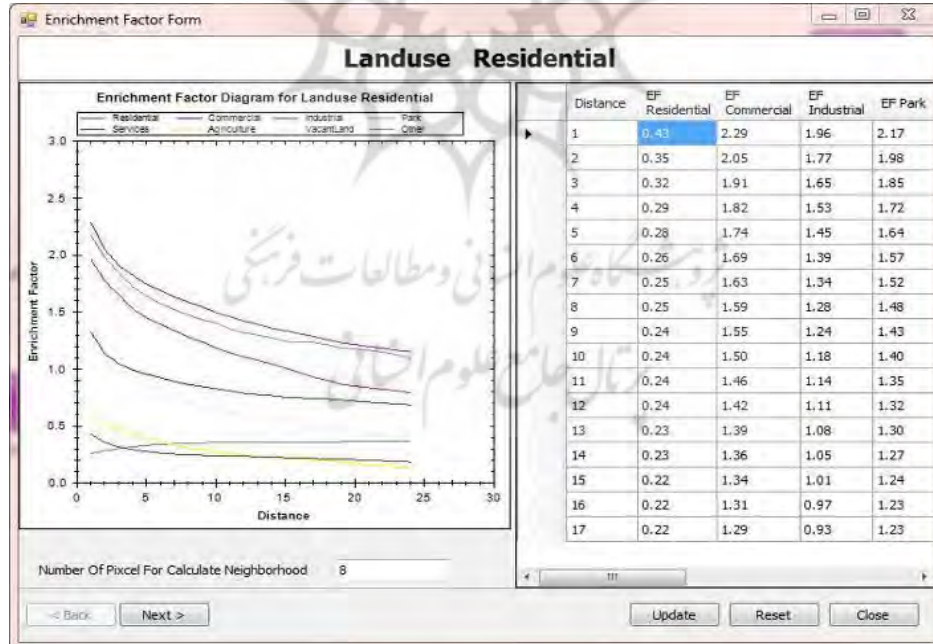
Enrichment Factor Form

Landuse Residential

Enrichment Factor Diagram for Landuse Residential

Residential Commercial Industrial Park
Services Agriculture VacantLand Other

3.0
2.5
2.0
1.5
1.0
0.5
0.0

Enrichment Factor

0 5 10 15 20 25 30

Distance

| Distance | EF Residential | EF Commercial | EF Industrial | EF Park |
|---|---|---|---|---|
| 1 | 0.43 | 2.29 | 1.96 | 2.17 |
| 2 | 0.35 | 2.05 | 1.77 | 1.98 |
| 3 | 0.32 | 1.91 | 1.65 | 1.85 |
| 4 | 0.29 | 1.82 | 1.53 | 1.72 |
| 5 | 0.28 | 1.74 | 1.45 | 1.64 |
| 6 | 0.26 | 1.69 | 1.39 | 1.57 |
| 7 | 0.25 | 1.63 | 1.34 | 1.52 |
| 8 | 0.25 | 1.59 | 1.28 | 1.48 |
| 9 | 0.24 | 1.55 | 1.24 | 1.43 |
| 10 | 0.24 | 1.50 | 1.18 | 1.40 |
| 11 | 0.24 | 1.46 | 1.14 | 1.35 |
| 12 | 0.24 | 1.42 | 1.11 | 1.32 |
| 13 | 0.23 | 1.39 | 1.08 | 1.30 |
| 14 | 0.23 | 1.36 | 1.05 | 1.27 |
| 15 | 0.22 | 1.34 | 1.01 | 1.24 |
| 16 | 0.22 | 1.31 | 0.97 | 1.23 |
| 17 | 0.22 | 1.29 | 0.93 | 1.23 |

Number Of Pixcel For Calculate Neighborhood 8

< Back Next > Update Reset Close

پژوهشگاه علوم انسانی و مطالعات فرهنگی
پرتال جامع علوم انسانی